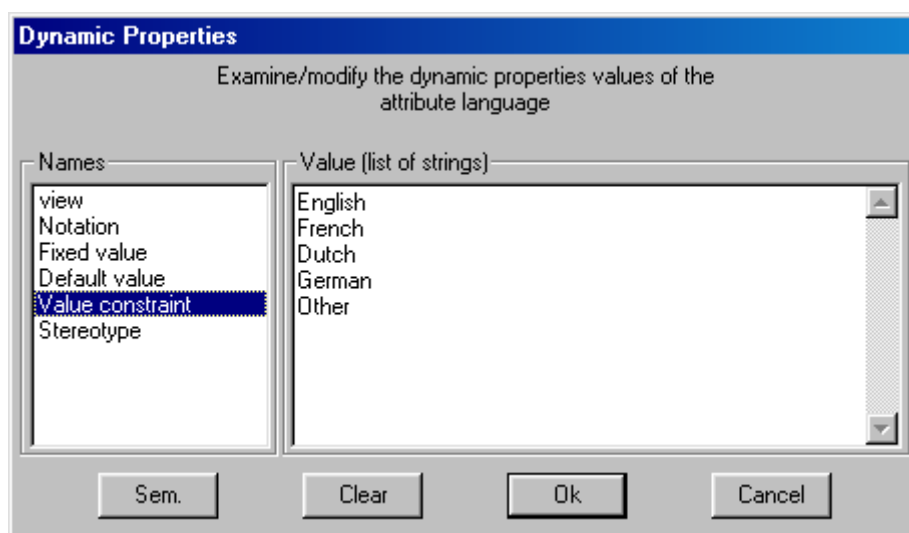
Dynamic Properties

Examine/modify the dynamic properties values of the attribute language

Names

view
Notation
Fixed value
Default value
Value constraint
Stereotype

Value (list of strings)

English
French
Dutch
German
Other

Sem.
Clear
Ok
Cancel